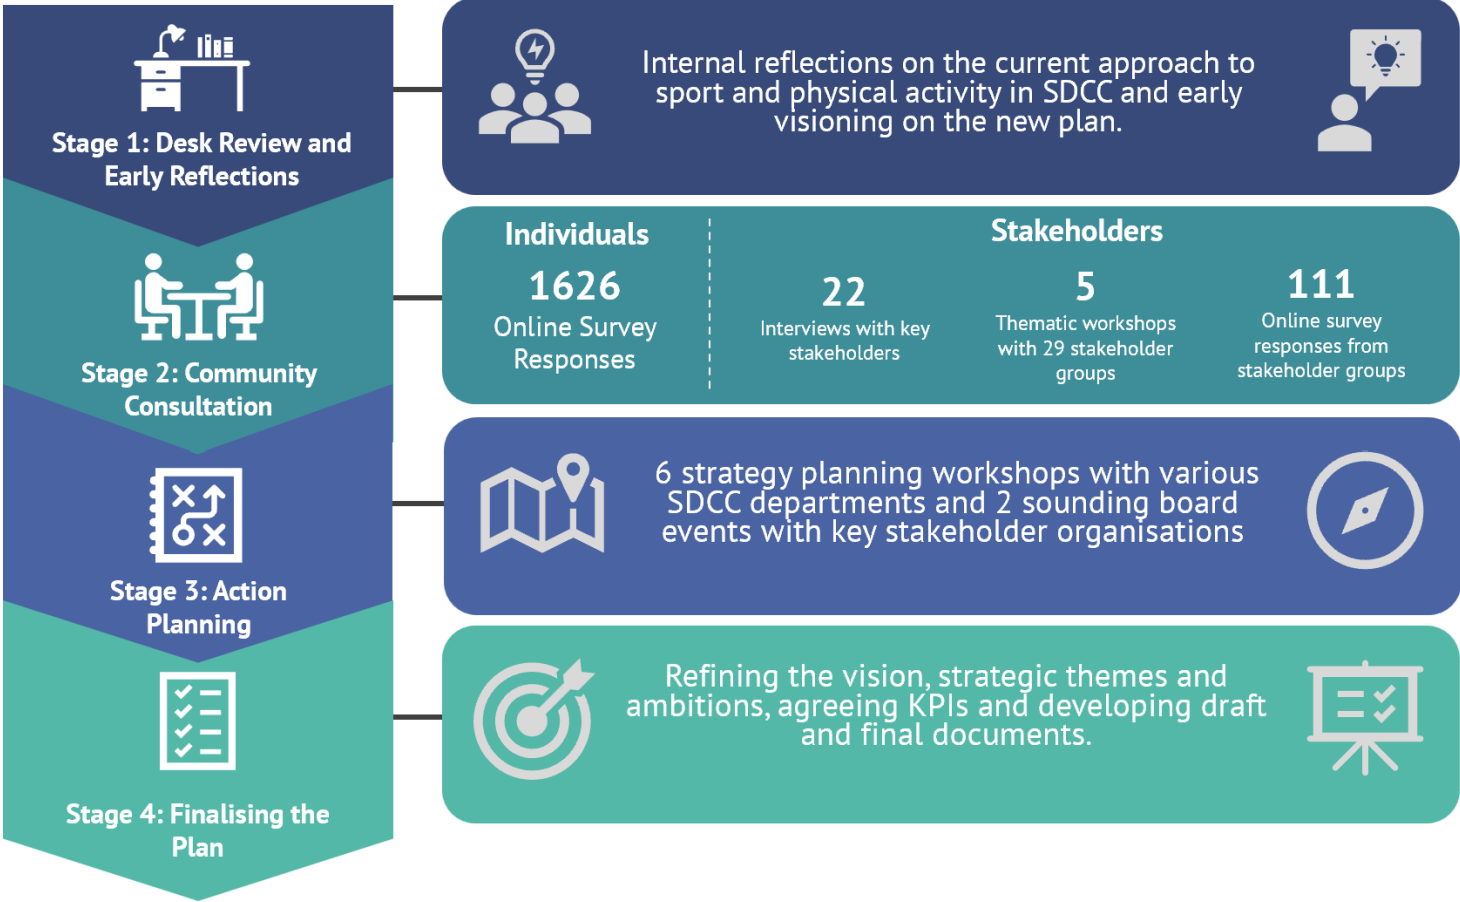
Stage 1: Desk Review and Early Reflections

Internal reflections on the current approach to sport and physical activity in SDCC and early visioning on the new plan.

Stage 2: Community Consultation

Individuals

1626
Online Survey Responses

Stakeholders

22
Interviews with key stakeholders

5
Thematic workshops with 29 stakeholder groups

111
Online survey responses from stakeholder groups

Stage 3: Action Planning

6 strategy planning workshops with various SDCC departments and 2 sounding board events with key stakeholder organisations

Stage 4: Finalising the Plan

Refining the vision, strategic themes and ambitions, agreeing KPIs and developing draft and final documents.